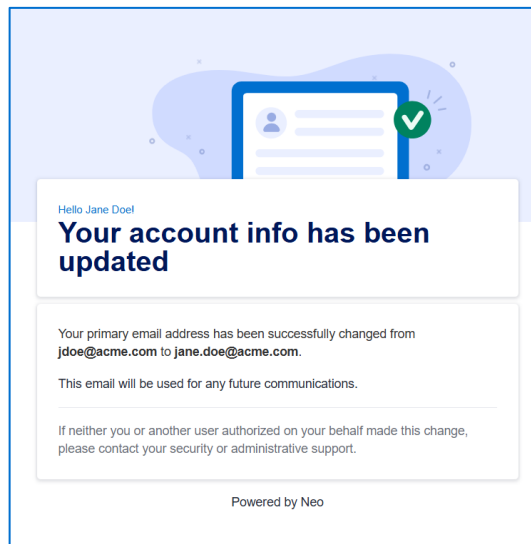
Hello Jane Doe!

Your account info has been updated

Your primary email address has been successfully changed from **jdoe@acme.com** to **jane.doe@acme.com**.

This email will be used for any future communications.

If neither you or another user authorized on your behalf made this change, please contact your security or administrative support.

Powered by Neo